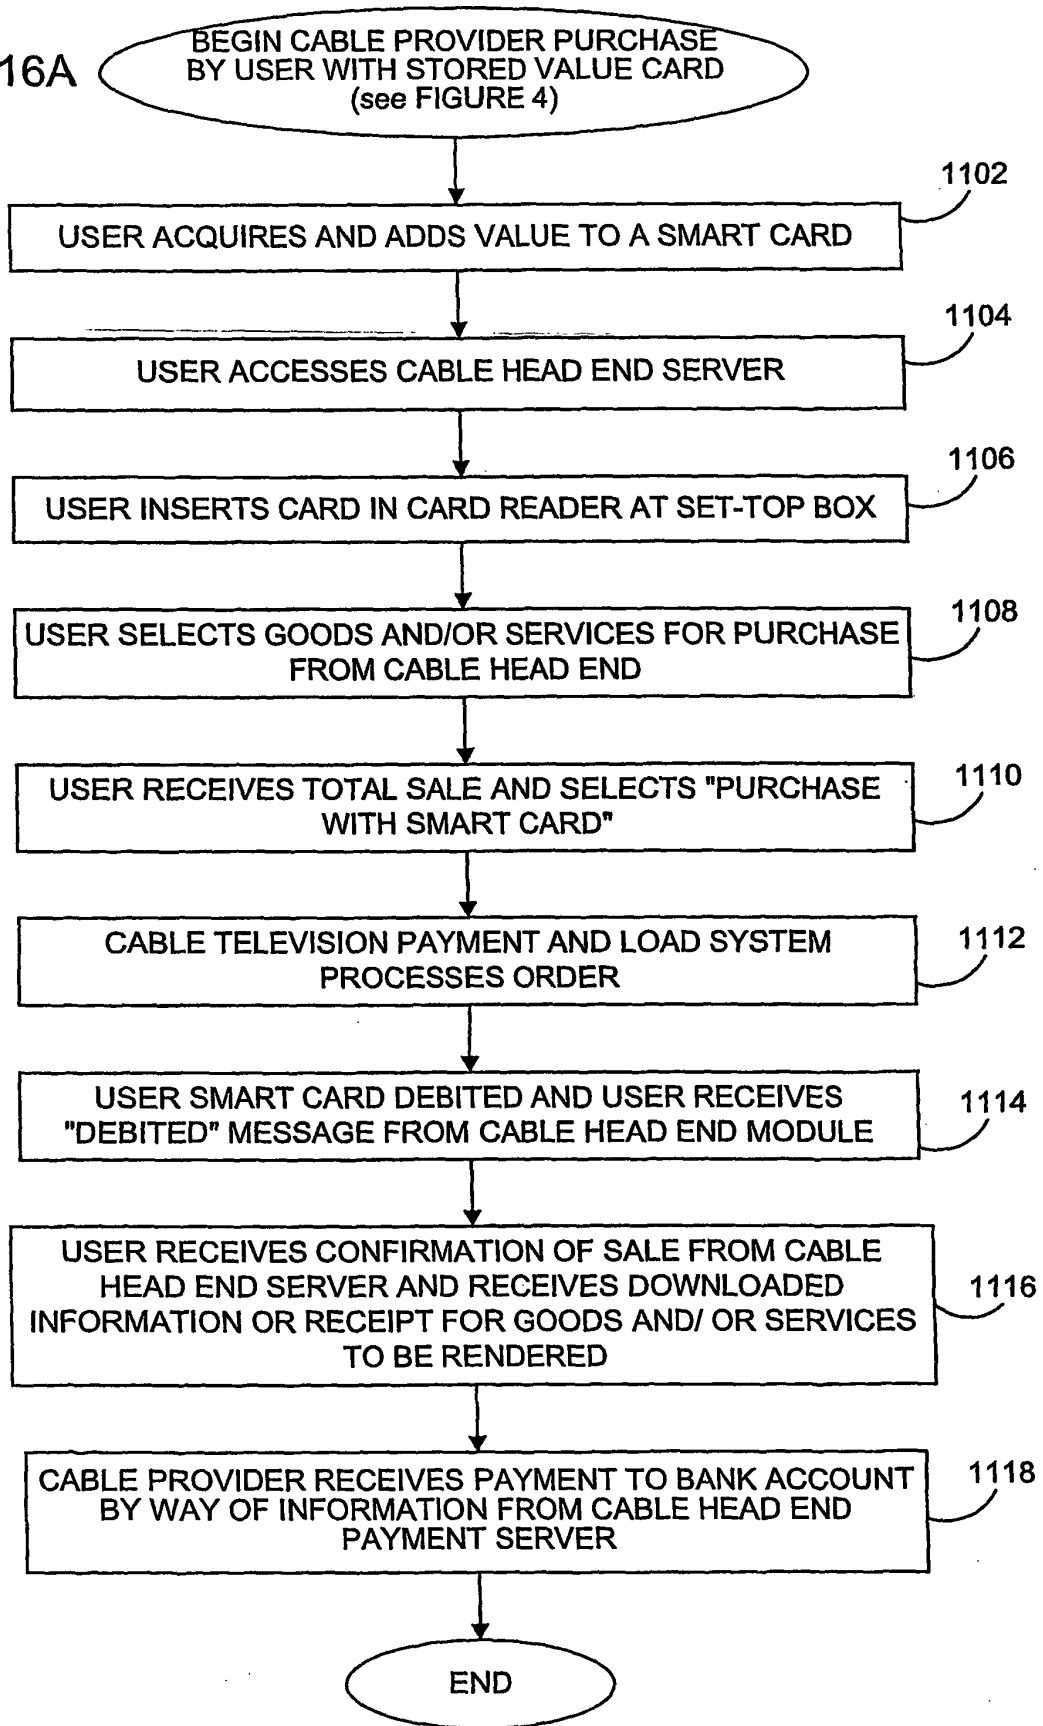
16A

BEGIN CABLE PROVIDER PURCHASE BY USER WITH STORED VALUE CARD (see FIGURE 4)

1102

USER ACQUIRES AND ADDS VALUE TO A SMART CARD

1104

USER ACCESSES CABLE HEAD END SERVER

1106

USER INSERTS CARD IN CARD READER AT SET-TOP BOX

1108

USER SELECTS GOODS AND/OR SERVICES FOR PURCHASE FROM CABLE HEAD END

1110

USER RECEIVES TOTAL SALE AND SELECTS "PURCHASE WITH SMART CARD"

1112

CABLE TELEVISION PAYMENT AND LOAD SYSTEM PROCESSES ORDER

1114

USER SMART CARD DEBITED AND USER RECEIVES "DEBITED" MESSAGE FROM CABLE HEAD END MODULE

1116

USER RECEIVES CONFIRMATION OF SALE FROM CABLE HEAD END SERVER AND RECEIVES DOWNLOADED INFORMATION OR RECEIPT FOR GOODS AND/ OR SERVICES TO BE RENDERED

1118

CABLE PROVIDER RECEIVES PAYMENT TO BANK ACCOUNT BY WAY OF INFORMATION FROM CABLE HEAD END PAYMENT SERVER

END